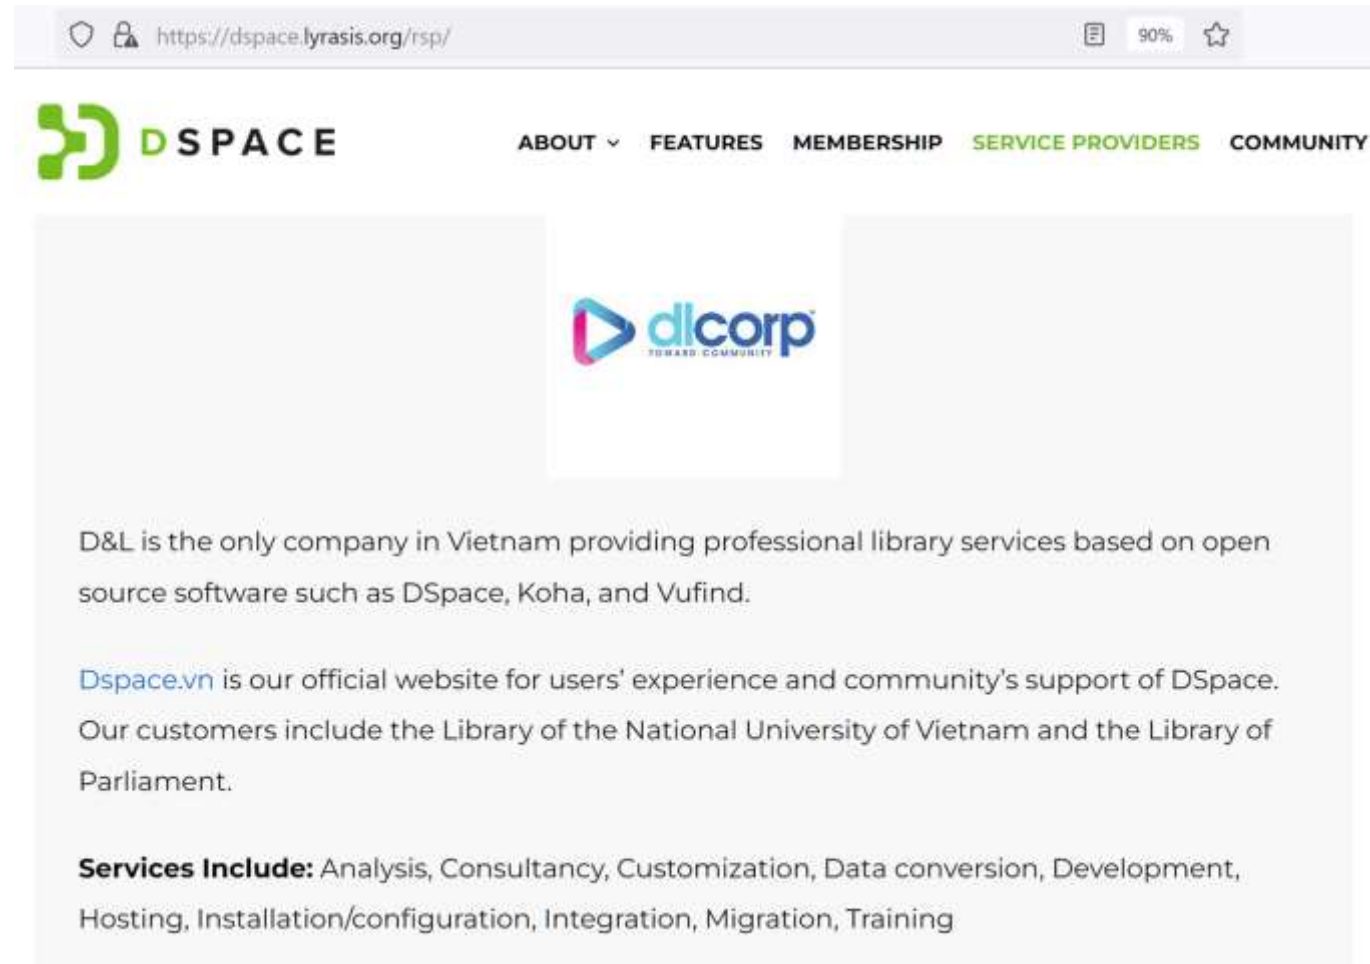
https://dspace.lyrasis.org/rsp/

90%

DSPACE

ABOUT FEATURES MEMBERSHIP SERVICE PROVIDERS COMMUNITY

dlcorp
TOWARD COMMUNITY

D&L is the only company in Vietnam providing professional library services based on open source software such as DSpace, Koha, and Vufind.

Dspace.vn is our official website for users' experience and community's support of DSpace. Our customers include the Library of the National University of Vietnam and the Library of Parliament.

**Services Include:** Analysis, Consultancy, Customization, Data conversion, Development, Hosting, Installation/configuration, Integration, Migration, Training